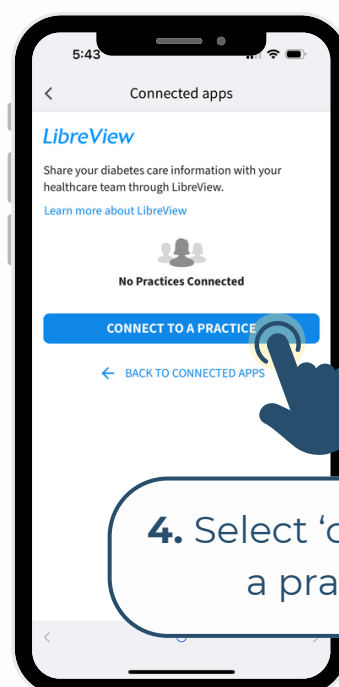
5:43

Connected apps

LibreView

Share your diabetes care information with your healthcare team through LibreView.

Learn more about LibreView

No Practices Connected

CONNECT TO A PRACTICE

BACK TO CONNECTED APPS

4. Select 'c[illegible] a pra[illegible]